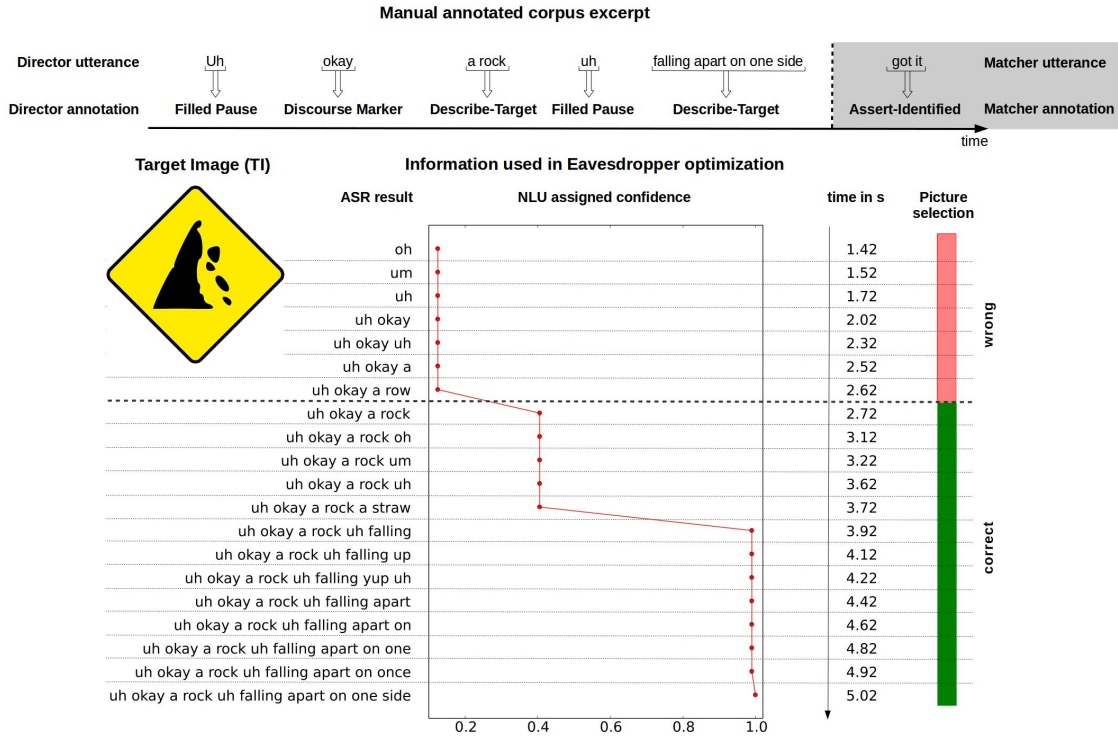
Manual annotated corpus excerpt

Director utterance | Uh | okay | a rock | uh | falling apart on one side | got it | Matcher utterance

Director annotation | Filled Pause | Discourse Marker | Describe-Target | Filled Pause | Describe-Target | Assert-Identified | Matcher annotation

time

Target Image (TI)

Information used in Eavesdropper optimization

| ASR result | NLU assigned confidence | time in s | Picture selection |
|---|---|---|---|
| oh | | 1.42 | wrong |
| um | | 1.52 | wrong |
| uh | | 1.72 | wrong |
| uh okay | | 2.02 | wrong |
| uh okay uh | | 2.32 | wrong |
| uh okay a | | 2.52 | wrong |
| uh okay a row | | 2.62 | wrong |
| uh okay a rock | | 2.72 | correct |
| uh okay a rock oh | | 3.12 | correct |
| uh okay a rock um | | 3.22 | correct |
| uh okay a rock uh | | 3.62 | correct |
| uh okay a rock a straw | | 3.72 | correct |
| uh okay a rock uh falling | | 3.92 | correct |
| uh okay a rock uh falling up | | 4.12 | correct |
| uh okay a rock uh falling yup uh | | 4.22 | correct |
| uh okay a rock uh falling apart | | 4.42 | correct |
| uh okay a rock uh falling apart on | | 4.62 | correct |
| uh okay a rock uh falling apart on one | | 4.82 | correct |
| uh okay a rock uh falling apart on once | | 4.92 | correct |
| uh okay a rock uh falling apart on one side | | 5.02 | correct |

0.2 0.4 0.6 0.8 1.0